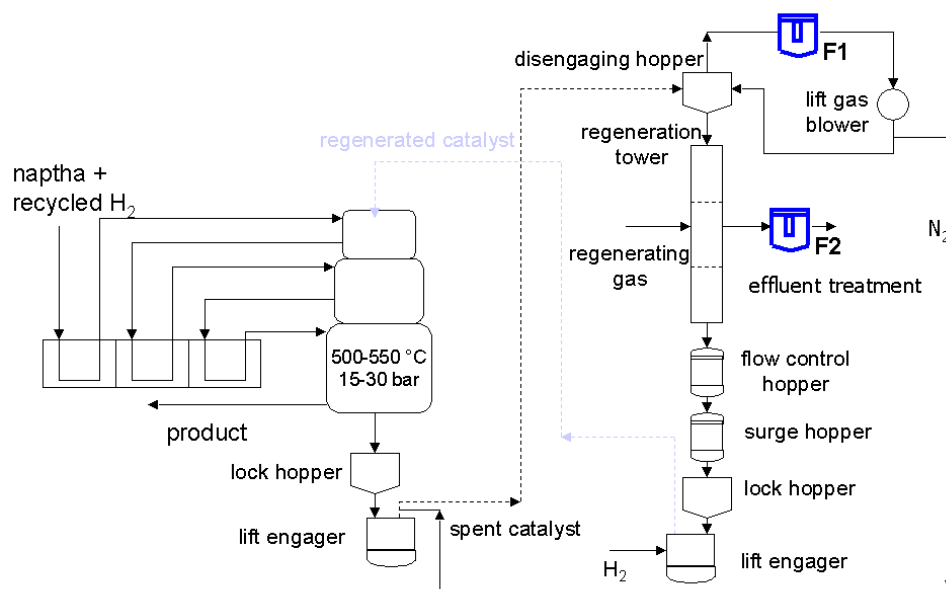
disengaging hopper
F1
lift gas blower
regenerated catalyst
regeneration tower
naptha + recycled H$_2$
regenerating gas
F2
effluent treatment
N$_2$
500-550 °C
15-30 bar
flow control hopper
product
surge hopper
lock hopper
lock hopper
lift engager
spent catalyst
H$_2$
lift engager